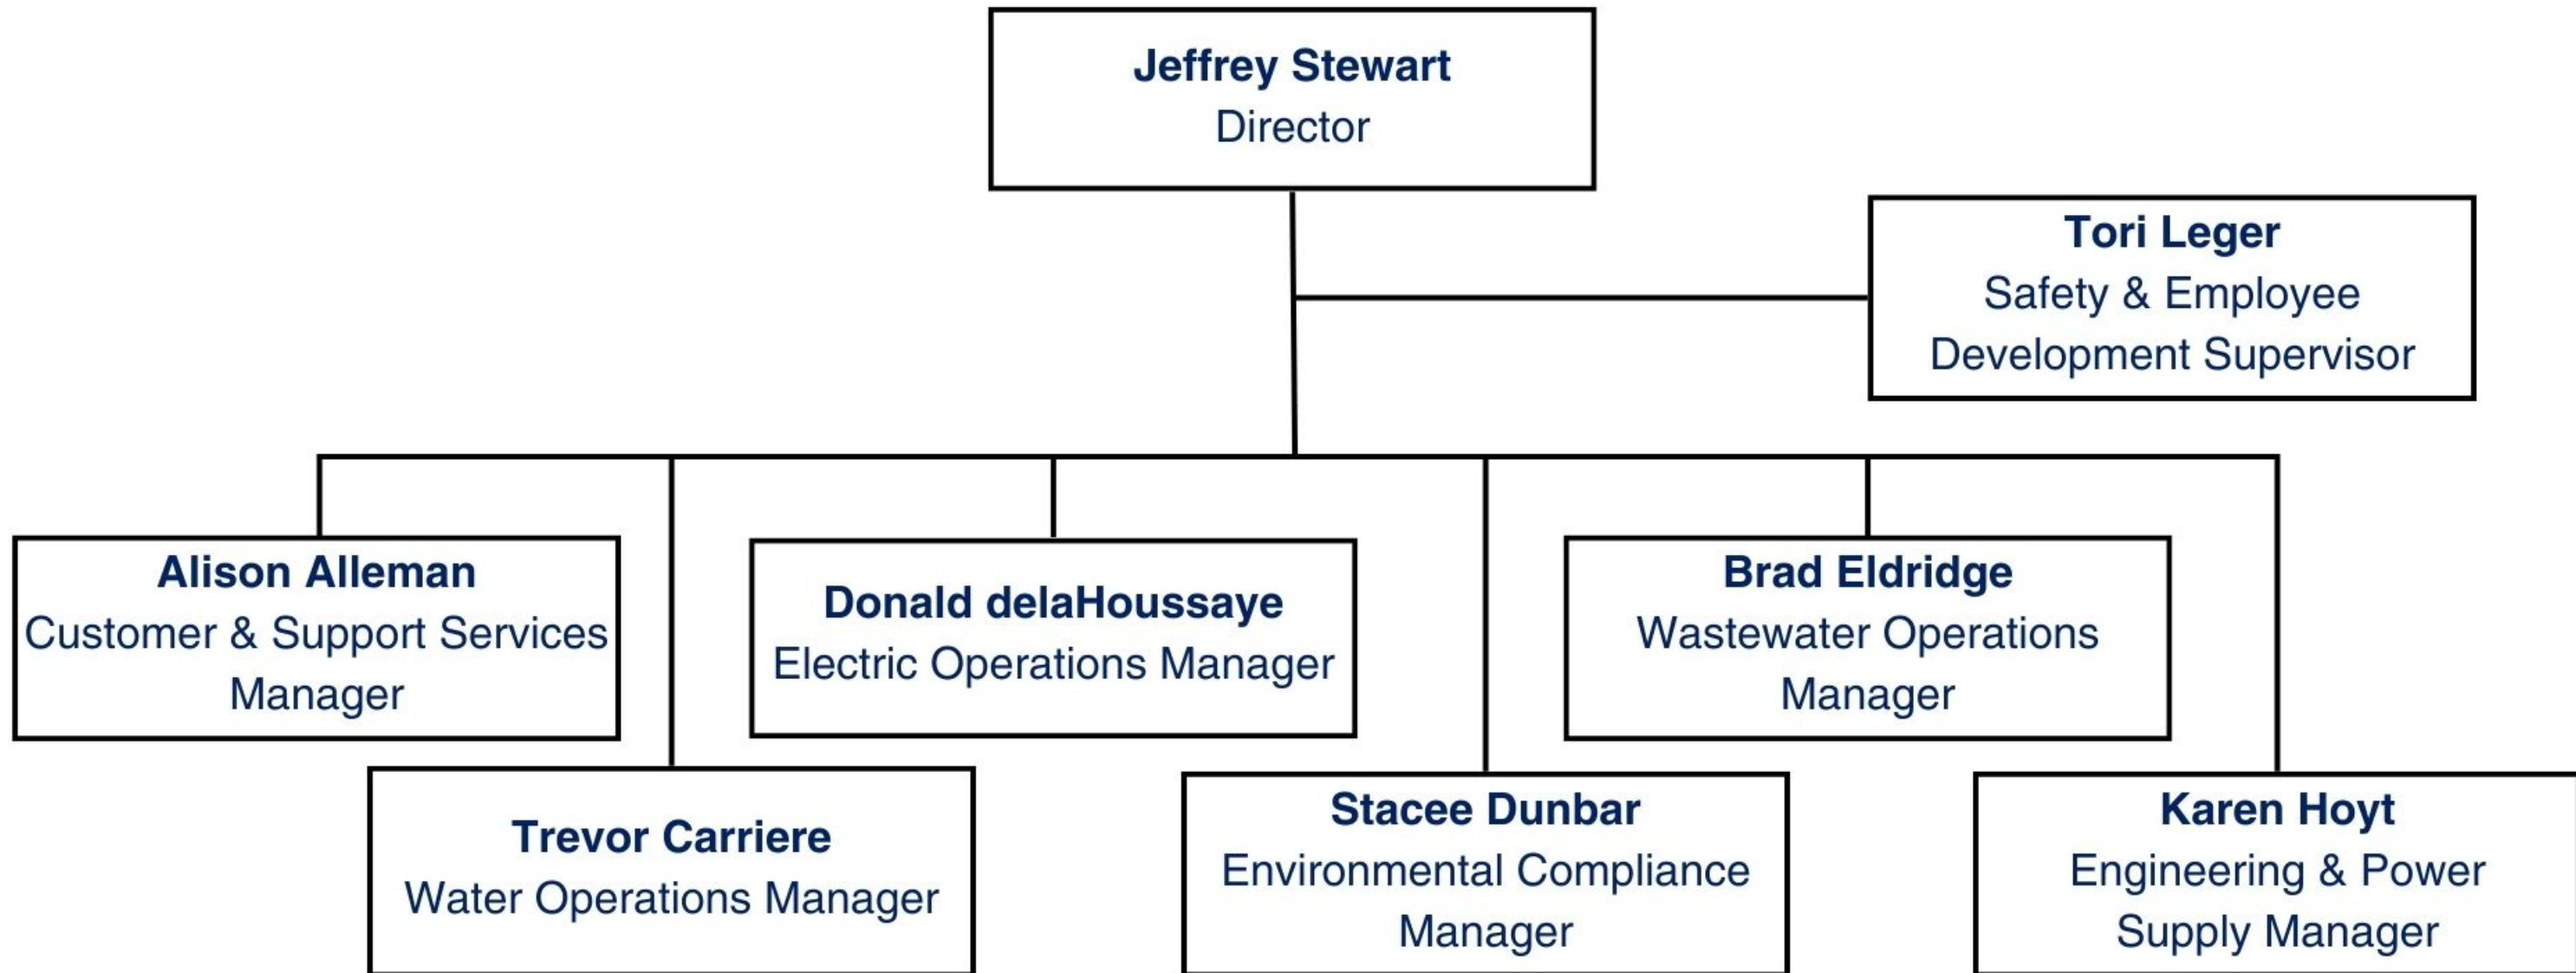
Jeffrey Stewart
Director

Tori Leger
Safety & Employee Development Supervisor

Alison Alleman
Customer & Support Services Manager

Trevor Carriere
Water Operations Manager

Donald delaHoussaye
Electric Operations Manager

Stacee Dunbar
Environmental Compliance Manager

Brad Eldridge
Wastewater Operations Manager

Karen Hoyt
Engineering & Power Supply Manager